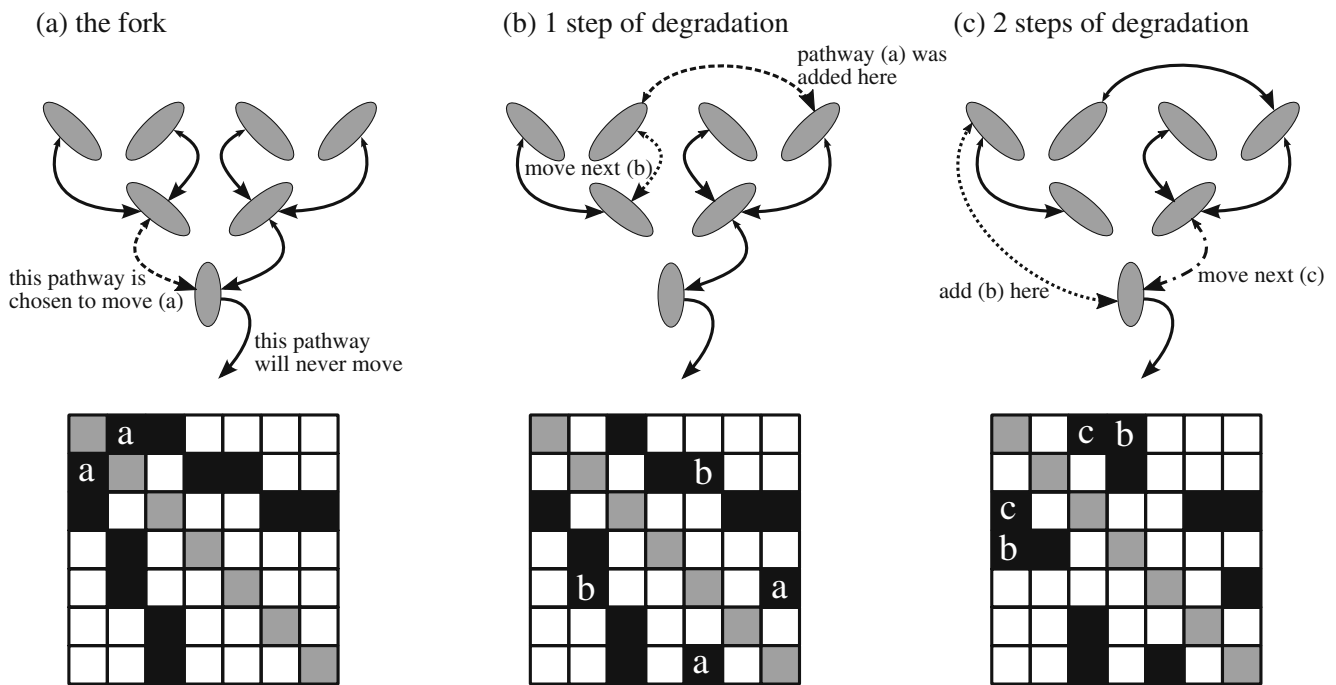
(a) the fork

this pathway is chosen to move (a)

this pathway will never move

a
a

(b) 1 step of degradation

pathway (a) was added here

move next (b)

b
b
a
a

(c) 2 steps of degradation

add (b) here

move next (c)

c
b
c
b